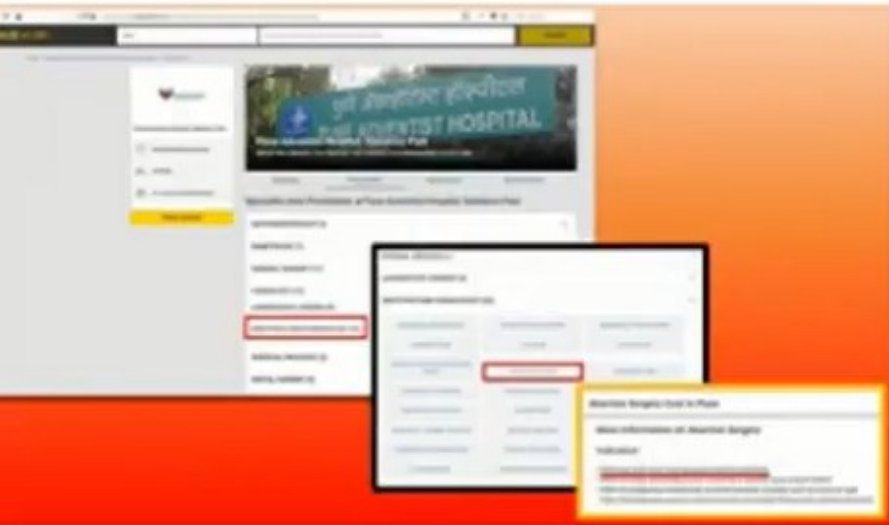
पुणे अॅडव्हेंटिस्ट हॉस्पिटल
PUNE ADVENTIST HOSPITAL
Pune Adventist Hospital Salisbury Park
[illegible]
Specialty wise Procedures at Pune Adventist Hospital Salisbury Park
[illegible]
Abortion Surgery Cost in Pune
More Information on Abortion Surgery
Indication
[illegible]